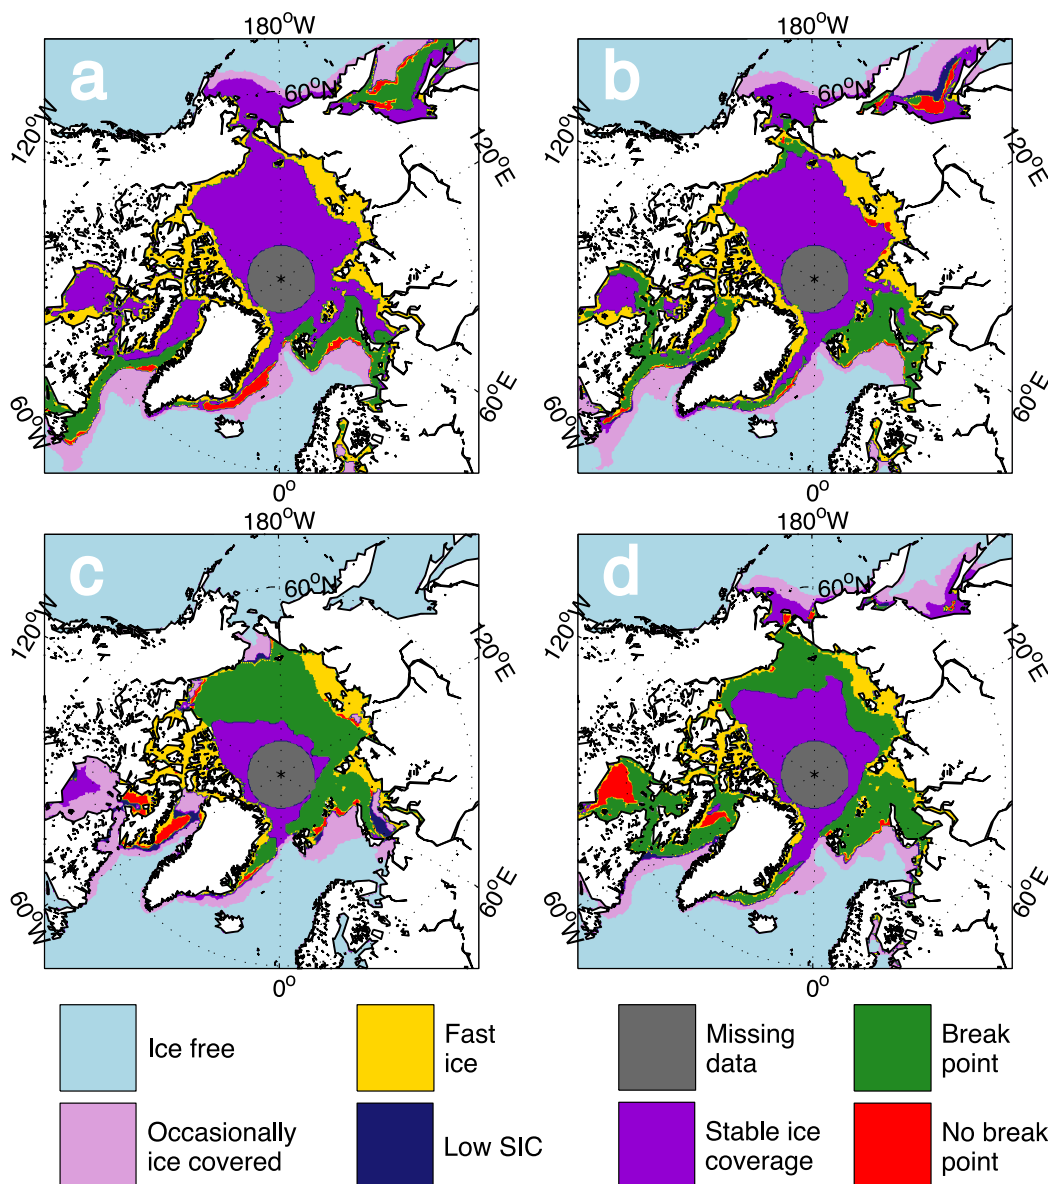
180°W
a
60°N
120°W
120°E
60°W
60°E
0°

180°W
b
60°N
120°W
120°E
60°W
60°E
0°

180°W
c
60°N
120°W
120°E
60°W
60°E
0°

180°W
d
60°N
120°W
120°E
60°W
60°E
0°

Ice free
Fast ice
Missing data
Break point
Occasionally ice covered
Low SIC
Stable ice coverage
No break point